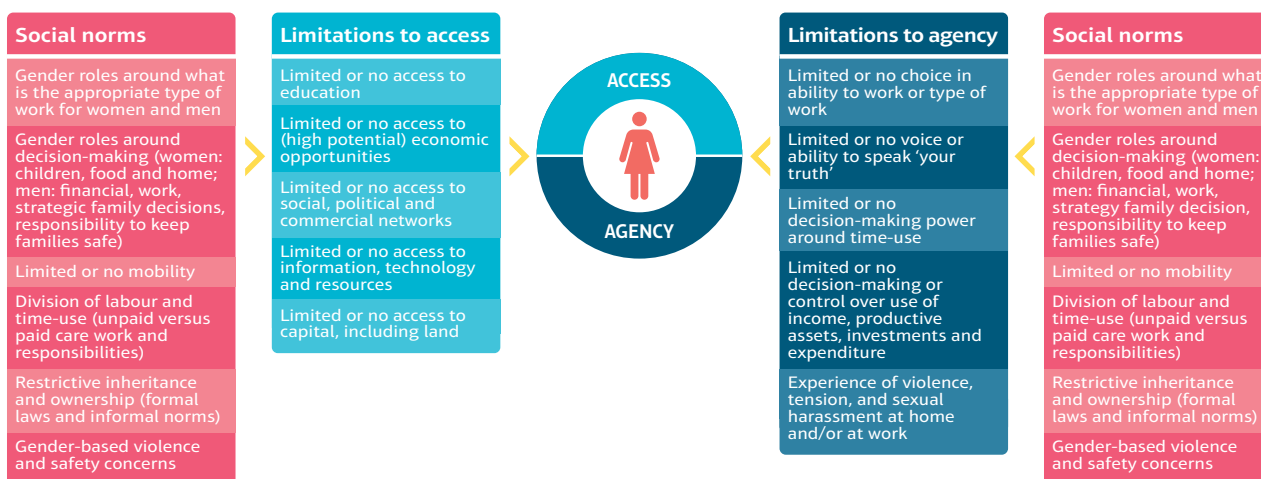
Social norms

Gender roles around what is the appropriate type of work for women and men

Gender roles around decision-making (women: children, food and home; men: financial, work, strategic family decisions, responsibility to keep families safe)

Limited or no mobility

Division of labour and time-use (unpaid versus paid care work and responsibilities)

Restrictive inheritance and ownership (formal laws and informal norms)

Gender-based violence and safety concerns

Limitations to access

Limited or no access to education

Limited or no access to (high potential) economic opportunities

Limited or no access to social, political and commercial networks

Limited or no access to information, technology and resources

Limited or no access to capital, including land

ACCESS

AGENCY

Limitations to agency

Limited or no choice in ability to work or type of work

Limited or no voice or ability to speak 'your truth'

Limited or no decision-making power around time-use

Limited or no decision-making or control over use of income, productive assets, investments and expenditure

Experience of violence, tension, and sexual harassment at home and/or at work

Social norms

Gender roles around what is the appropriate type of work for women and men

Gender roles around decision-making (women: children, food and home; men: financial, work, strategy family decision, responsibility to keep families safe)

Limited or no mobility

Division of labour and time-use (unpaid versus paid care work and responsibilities)

Restrictive inheritance and ownership (formal laws and informal norms)

Gender-based violence and safety concerns